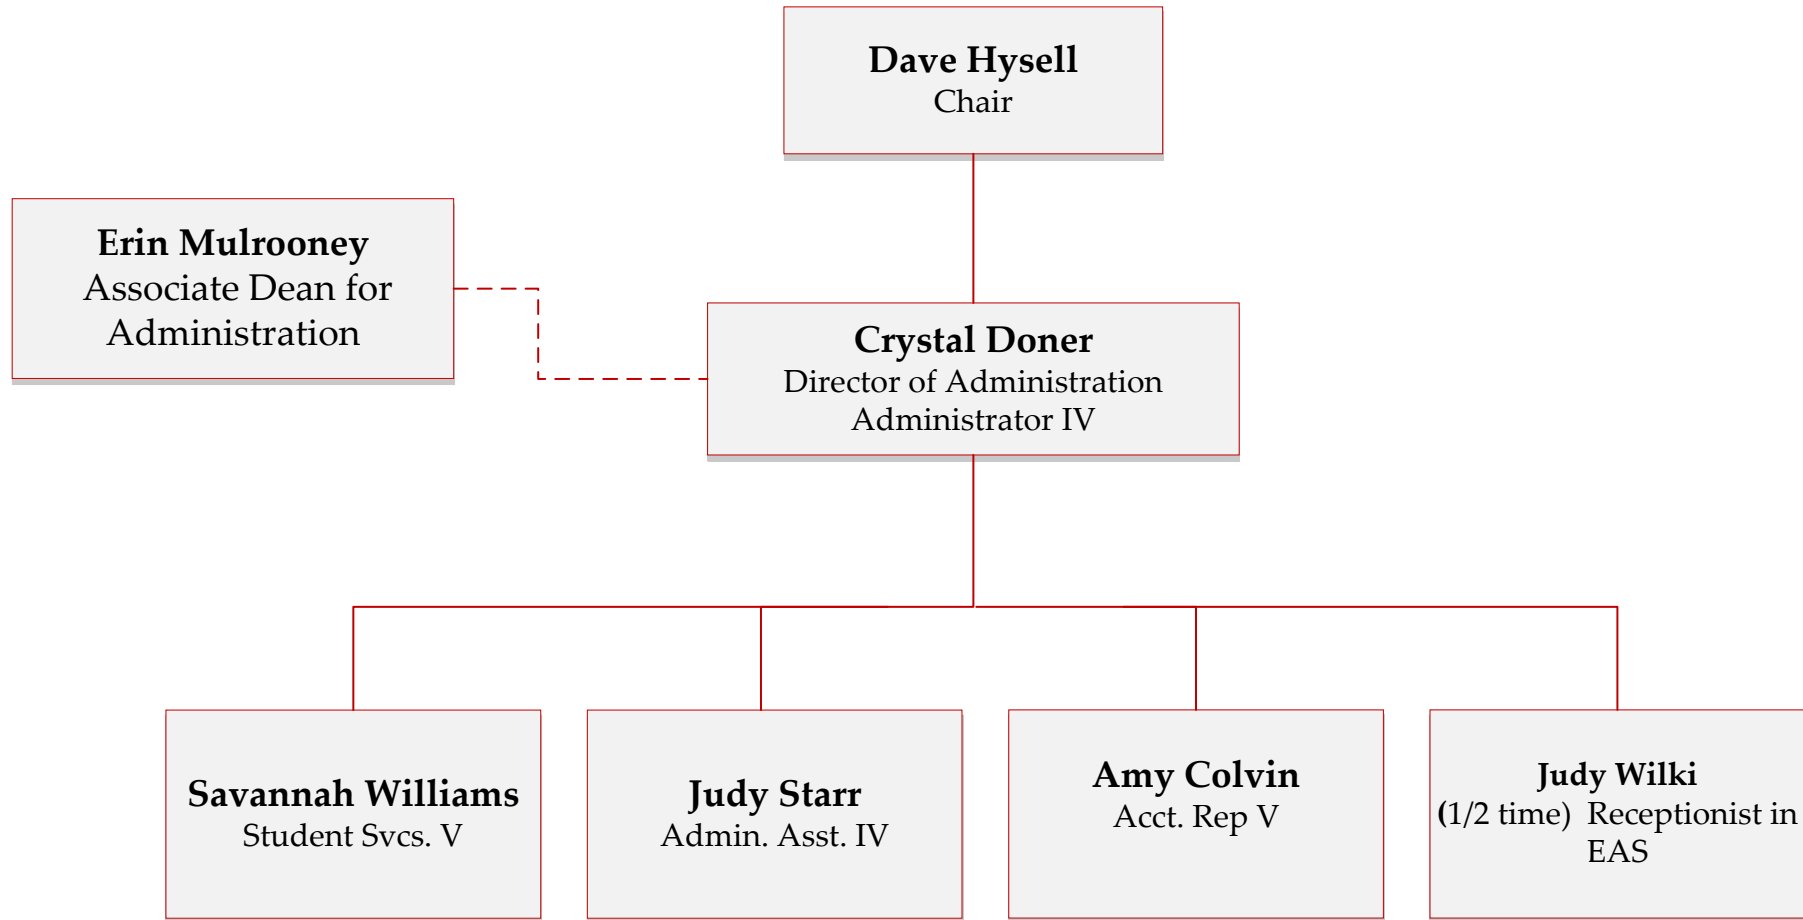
Dave Hysell
Chair

Erin Mulrooney
Associate Dean for Administration

Crystal Doner
Director of Administration
Administrator IV

Savannah Williams
Student Svcs. V

Judy Starr
Admin. Asst. IV

Amy Colvin
Acct. Rep V

Judy Wilki
(1/2 time) Receptionist in EAS